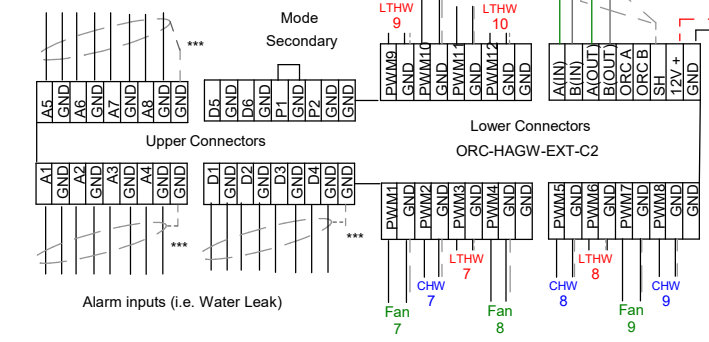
LTHW
9

LTHW
10

Mode
Secondary

***

A5
GND
A6
GND
A7
GND
A8
GND
GND

D5
GND
D6
GND
P1
GND
P2
GND
GND

PWM9
GND
PWM10
GND
PWM11
GND
PWM12
GND
GND

A(IN)
B(IN)
A(OUT)
B(OUT)
ORC A
ORC B
SH
12V +
GND

Upper Connectors

Lower Connectors

ORC-HAGW-EXT-C2

A1
GND
A2
GND
A3
GND
A4
GND
GND

D1
GND
D2
GND
D3
GND
D4
GND
GND

PWM1
GND
PWM2
GND
PWM3
GND
PWM4
GND
GND

PWM5
GND
PWM6
GND
PWM7
GND
PWM8
GND
GND

***

***

LTHW
7

CHW
7

LTHW
8

CHW
8

CHW
9

Alarm inputs (i.e. Water Leak)

Fan
7

Fan
8

Fan
9